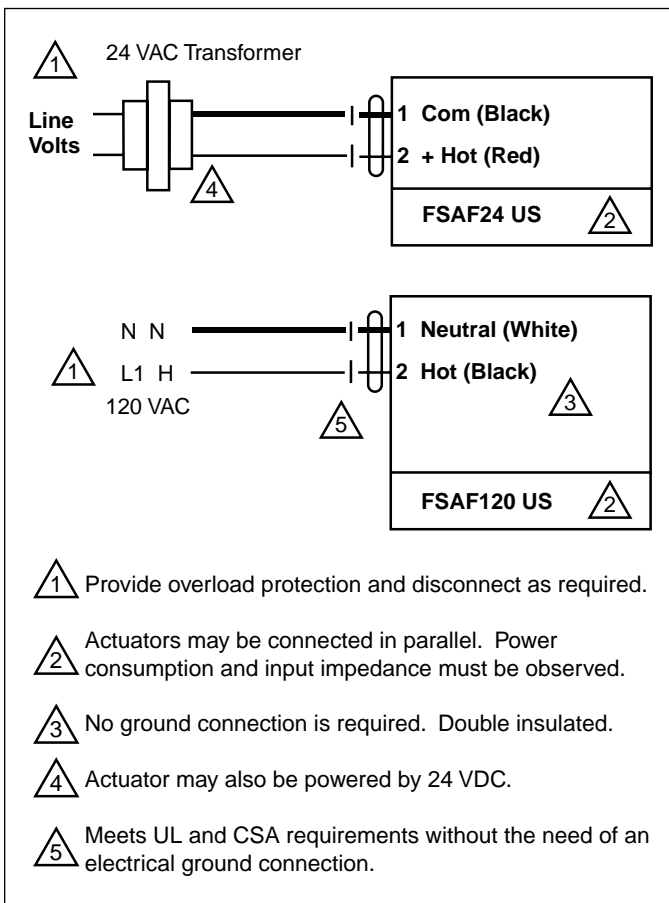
1 24 VAC Transformer

Line Volts

4

1 Com (Black)
2 + Hot (Red)

FSAF24 US 2

N N
1 L1 H
120 VAC

5

1 Neutral (White)
2 Hot (Black)

3

FSAF120 US 2

1 Provide overload protection and disconnect as required.

2 Actuators may be connected in parallel. Power consumption and input impedance must be observed.

3 No ground connection is required. Double insulated.

4 Actuator may also be powered by 24 VDC.

5 Meets UL and CSA requirements without the need of an electrical ground connection.